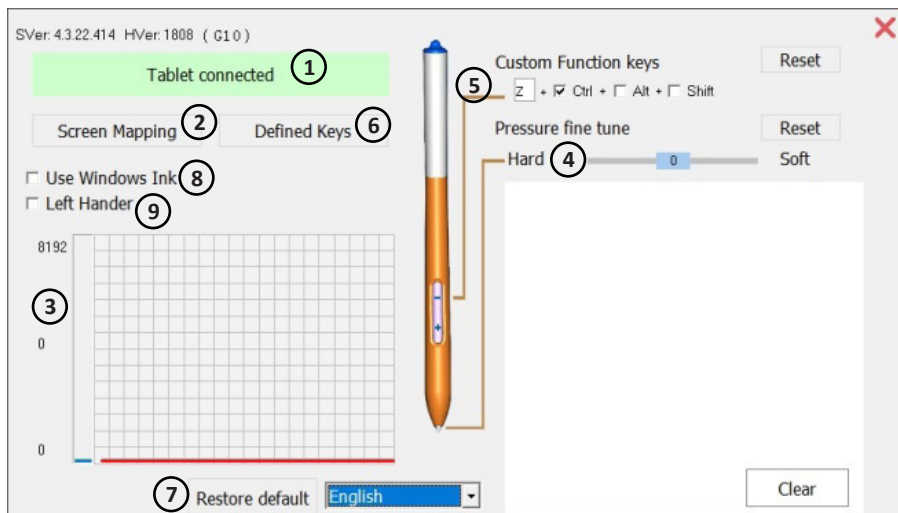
SVer: 4.3.22.414 HVer: 1808 ( G10 )

Tablet connected 1

Screen Mapping 2

Defined Keys 6

☐ Use Windows Ink 8

☐ Left Hander 9

8192

3

0

0

7 Restore default

English

Custom Function keys

Reset

5 Z + ☑ Ctrl + ☐ Alt + ☐ Shift

Pressure fine tune

Reset

Hard 4 0 Soft

Clear